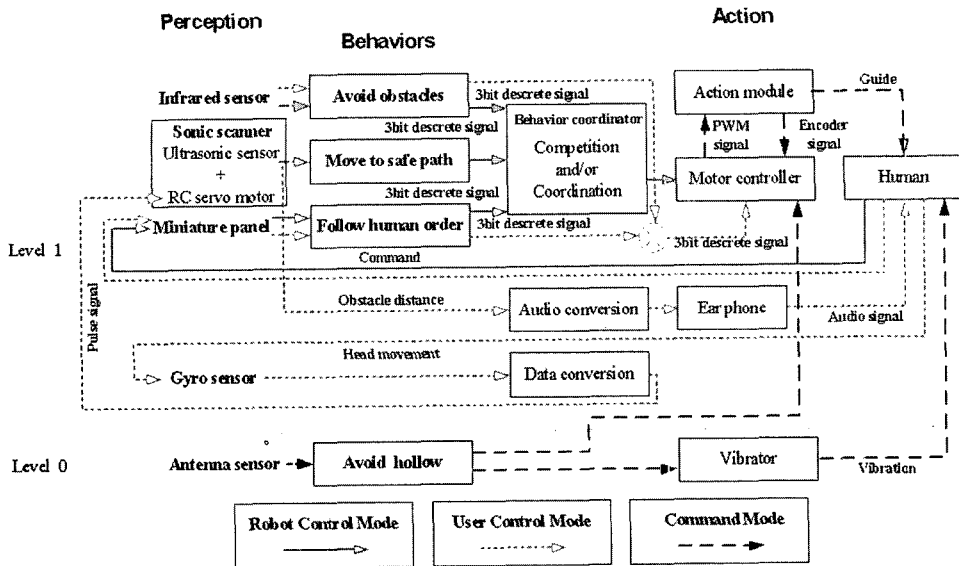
Perception

Behaviors

Action

Infrared sensor

Avoid obstacles

3bit descrete signal

3bit descrete signal

Behavior coordinator

Competition and/or Coordination

Action module

Guide

PWM signal

Encoder signal

Sonic scanner
Ultrasonic sensor
+
RC servo motor

Move to safe path

3bit descrete signal

Motor controller

Human

Miniature panel

Follow human order

3bit descrete signal

3bit descrete signal

Level 1

Command

Pulse signal

Obstacle distance

Audio conversion

Earphone

Audio signal

Head movement

Gyro sensor

Data conversion

Level 0

Antenna sensor

Avoid hollow

Vibrator

Vibration

Robot Control Mode

User Control Mode

Command Mode